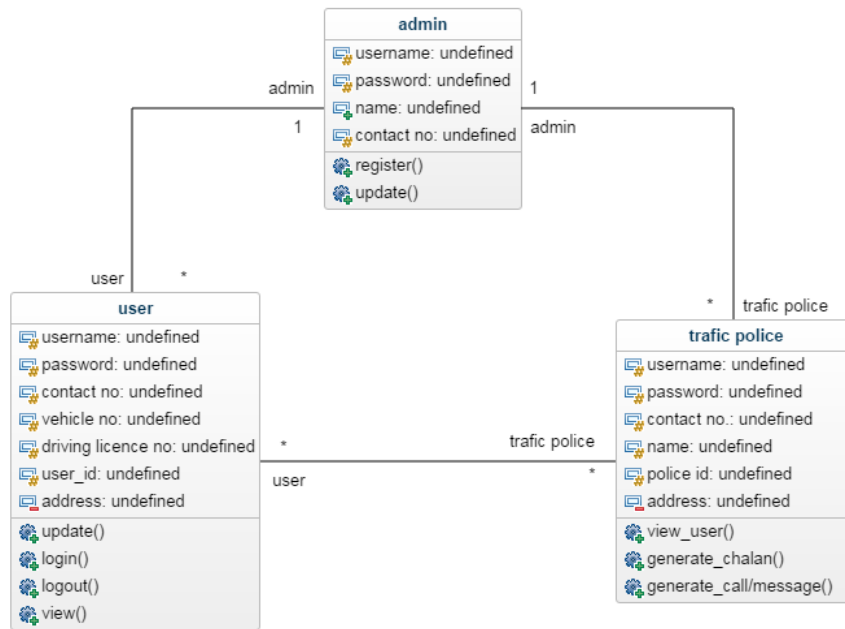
admin

username: undefined
password: undefined
name: undefined
contact no: undefined

register()
update()

admin
1
1
admin

user
*

user

username: undefined
password: undefined
contact no: undefined
vehicle no: undefined
driving licence no: undefined
user_id: undefined
address: undefined

update()
login()
logout()
view()

*
trafic police

trafic police

username: undefined
password: undefined
contact no.: undefined
name: undefined
police id: undefined
address: undefined

view_user()
generate_chalan()
generate_call/message()

*
trafic police
*
user